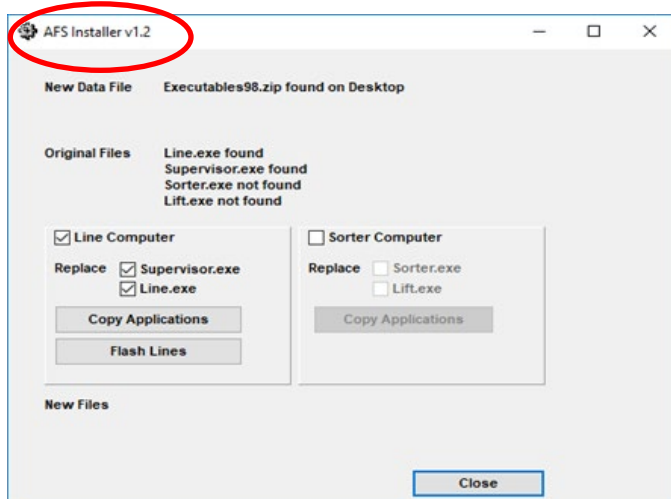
AFS Installer v1.2

New Data File Executables98.zip found on Desktop

Original Files Line.exe found
Supervisor.exe found
Sorter.exe not found
Lift.exe not found

Line Computer

Replace Supervisor.exe
Line.exe

Copy Applications

Flash Lines

Sorter Computer

Replace Sorter.exe
Lift.exe

Copy Applications

New Files

Close